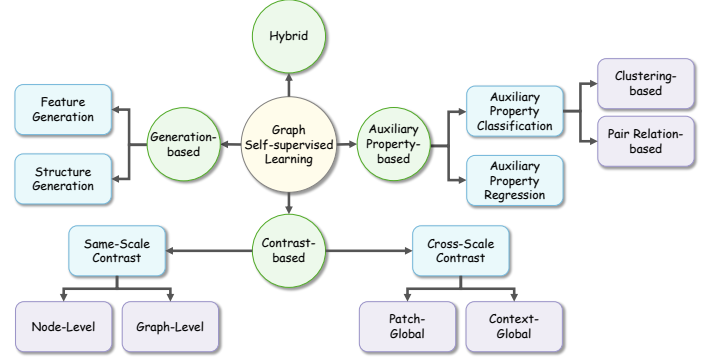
Hybrid

Graph Self-supervised Learning

Generation-based

Feature Generation

Structure Generation

Auxiliary Property-based

Auxiliary Property Classification

Clustering-based

Pair Relation-based

Auxiliary Property Regression

Contrast-based

Same-Scale Contrast

Node-Level

Graph-Level

Cross-Scale Contrast

Patch-Global

Context-Global